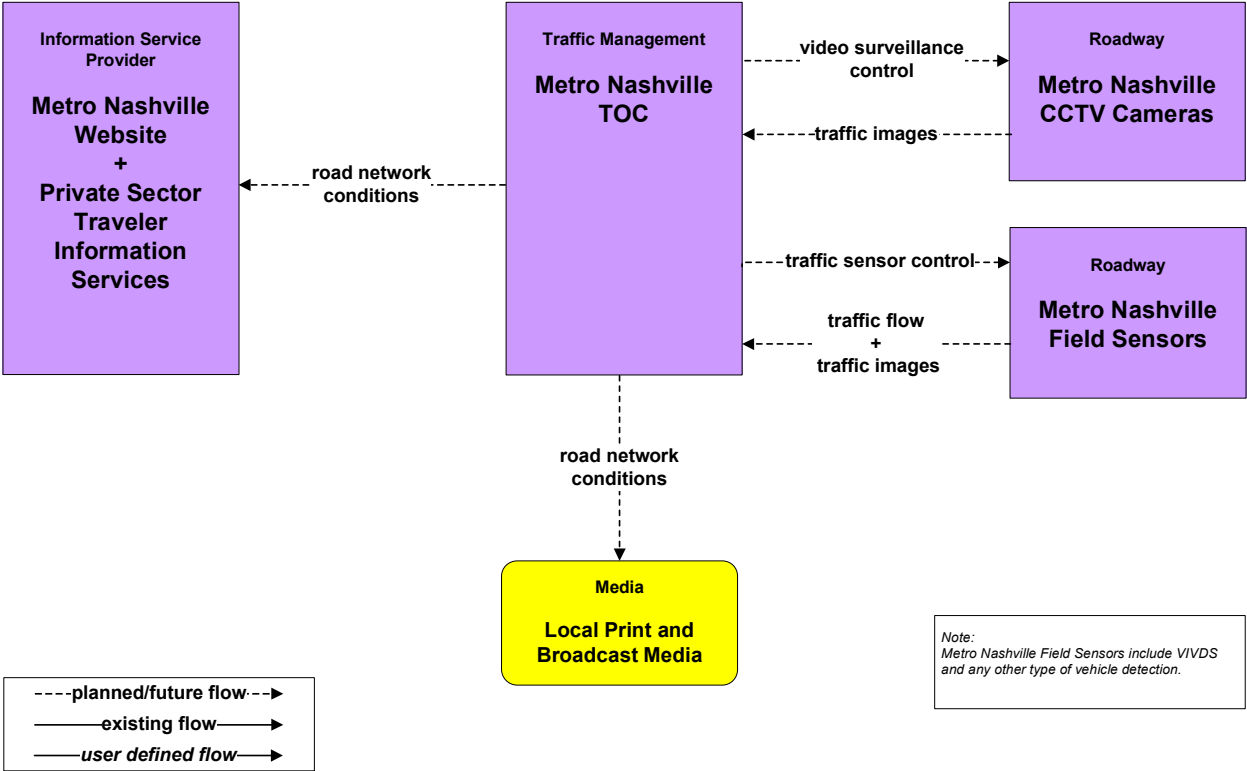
Information Service Provider

Metro Nashville Website + Private Sector Traveler Information Services

Traffic Management

Metro Nashville TOC

Roadway

Metro Nashville CCTV Cameras

video surveillance control

traffic images

road network conditions

traffic sensor control

Roadway

Metro Nashville Field Sensors

traffic flow + traffic images

road network conditions

Media

Local Print and Broadcast Media

Note:
Metro Nashville Field Sensors include VIVDS and any other type of vehicle detection.

planned/future flow

existing flow

*user defined flow*